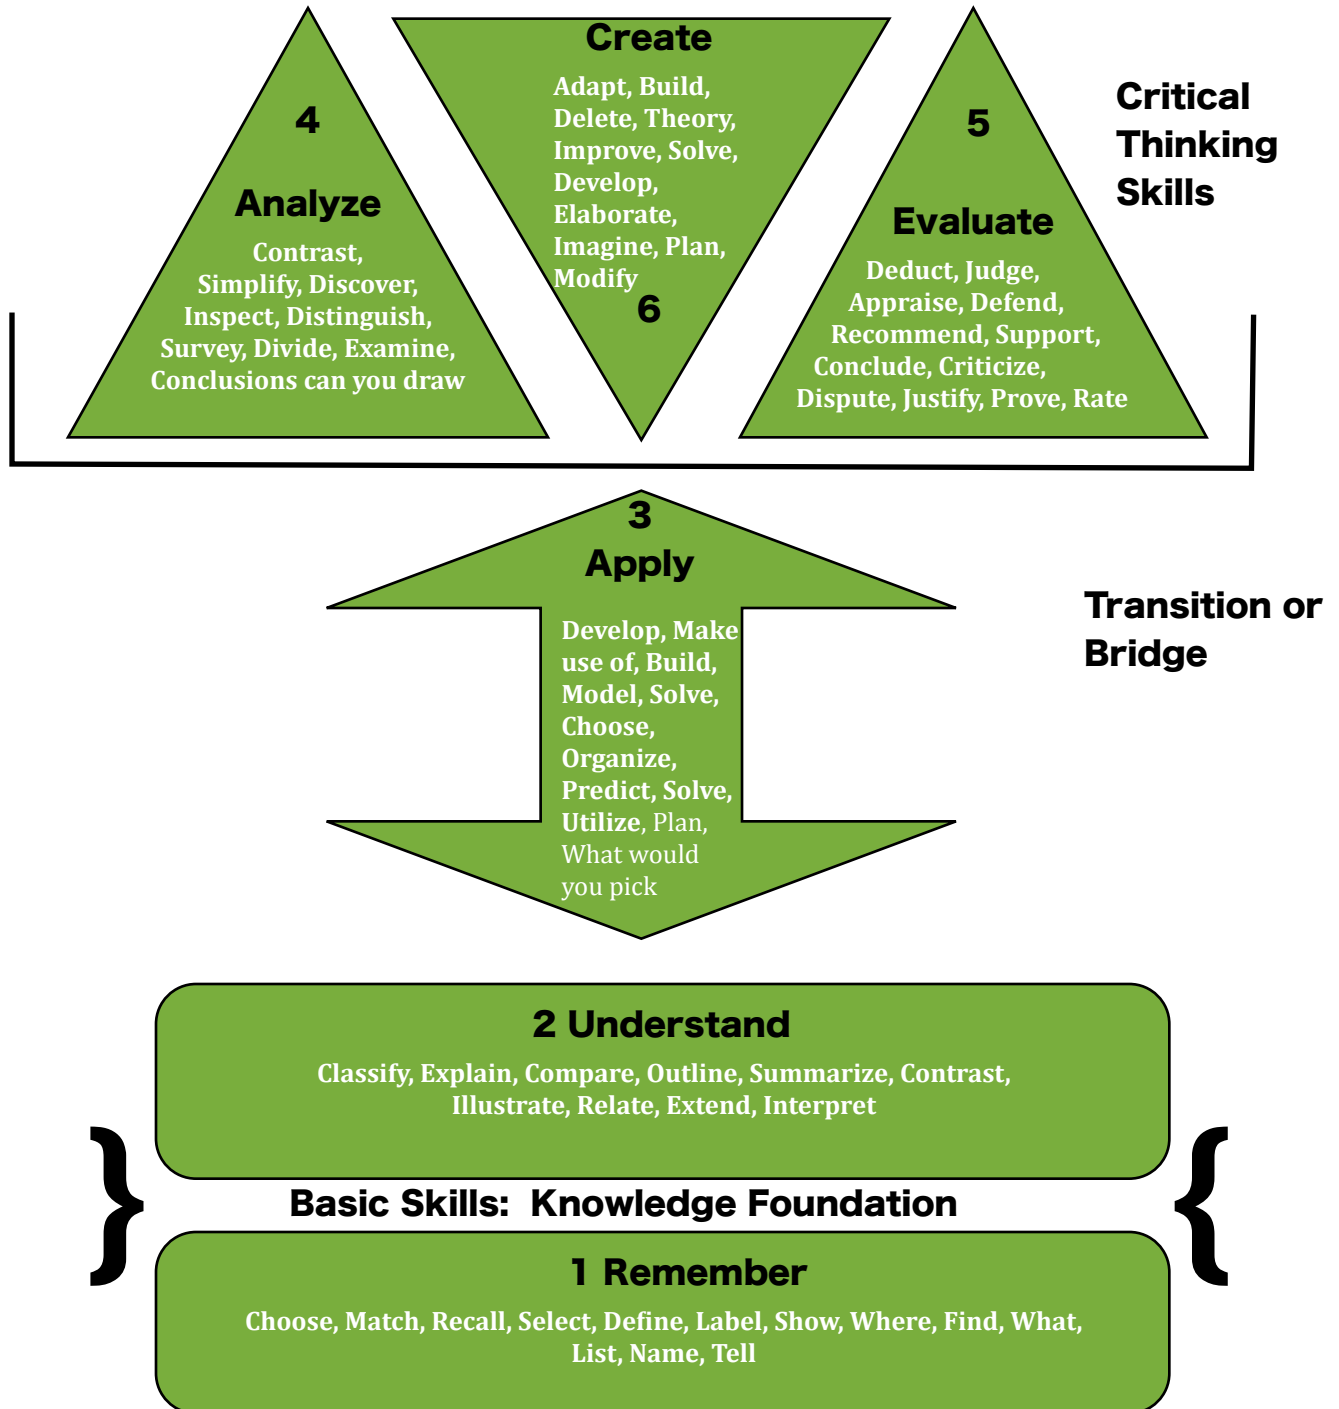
4

Analyze

Contrast, Simplify, Discover, Inspect, Distinguish, Survey, Divide, Examine, Conclusions can you draw

Create

Adapt, Build, Delete, Theory, Improve, Solve, Develop, Elaborate, Imagine, Plan, Modify

6

5

Evaluate

Deduct, Judge, Appraise, Defend, Recommend, Support, Conclude, Criticize, Dispute, Justify, Prove, Rate

Critical Thinking Skills

3

Apply

Develop, Make use of, Build, Model, Solve, Choose, Organize, Predict, Solve, Utilize, Plan, What would you pick

Transition or Bridge

2 Understand

Classify, Explain, Compare, Outline, Summarize, Contrast, Illustrate, Relate, Extend, Interpret

Basic Skills: Knowledge Foundation

1 Remember

Choose, Match, Recall, Select, Define, Label, Show, Where, Find, What, List, Name, Tell